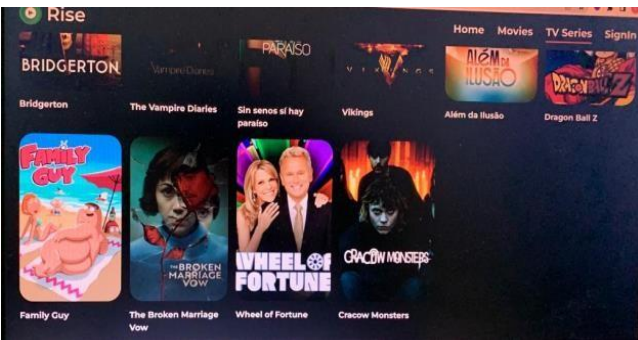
Rise

Home Movies TV Series Signin

BRIDGERTON
Bridgerton

Vampire Diaries
The Vampire Diaries

PARAISO
Sin senos sí hay paraíso

VIKINGS
Vikings

Além da Ilusão
Além da Ilusão

DRAGON BALL Z
Dragon Ball Z

FAMILY GUY
Family Guy

THE BROKEN MARRIAGE VOW
The Broken Marriage Vow

WHEEL OF FORTUNE
Wheel of Fortune

CRACOW MONSTERS
Cracow Monsters